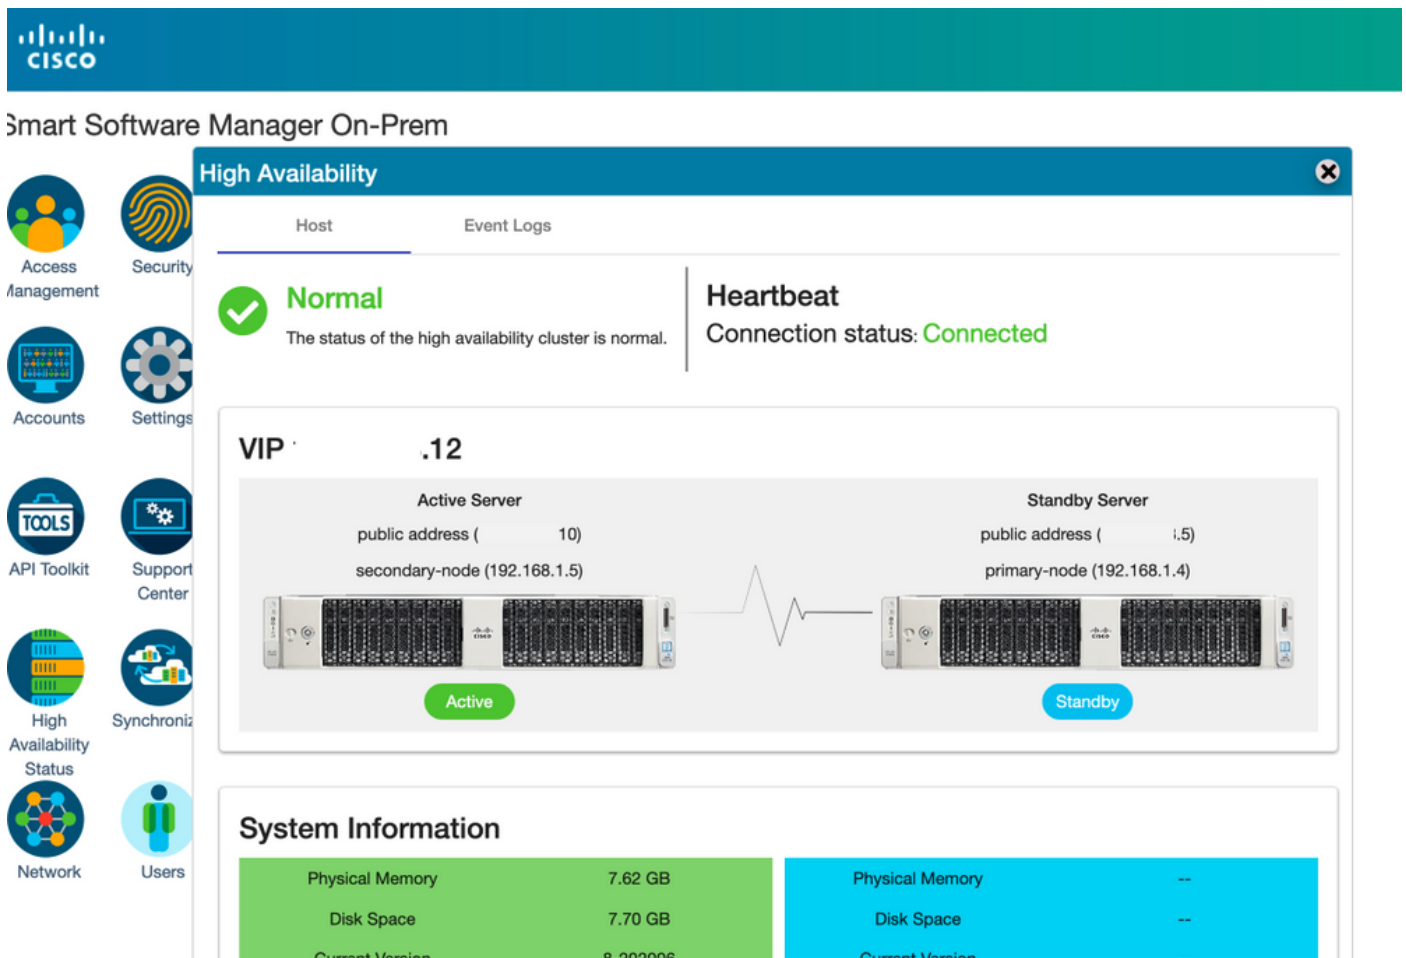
cisco

Smart Software Manager On-Prem

Access Management

Security

Accounts

Settings

TOOLS

API Toolkit

Support Center

High Availability Status

Synchroniz

Network

Users

High Availability

Host

Event Logs

Normal

The status of the high availability cluster is normal.

Heartbeat

Connection status: Connected

VIP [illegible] .12

Active Server

public address ( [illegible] 10)

secondary-node (192.168.1.5)

Active

Standby Server

public address ( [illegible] .5)

primary-node (192.168.1.4)

Standby

System Information

| Physical Memory | 7.62 GB |
|---|---|
| Disk Space | 7.70 GB |
| Current Version | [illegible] |

| Physical Memory | -- |
|---|---|
| Disk Space | -- |
| Current Version | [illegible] |